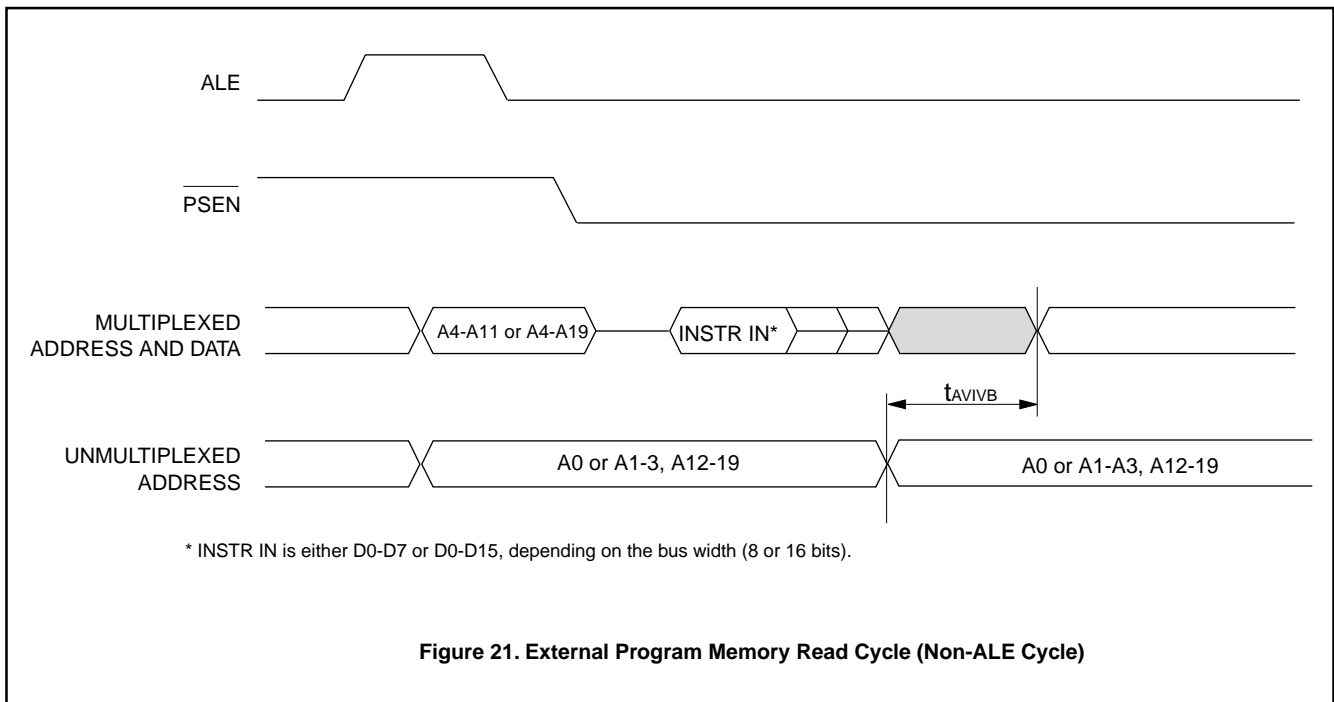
ALE

$\overline{\text{PSEN}}$

MULTIPLEXED ADDRESS AND DATA

A4-A11 or A4-A19

INSTR IN*

$t_{AVIVB}$

UNMULTIPLEXED ADDRESS

A0 or A1-3, A12-19

A0 or A1-A3, A12-19

* INSTR IN is either D0-D7 or D0-D15, depending on the bus width (8 or 16 bits).

**Figure 21. External Program Memory Read Cycle (Non-ALE Cycle)**